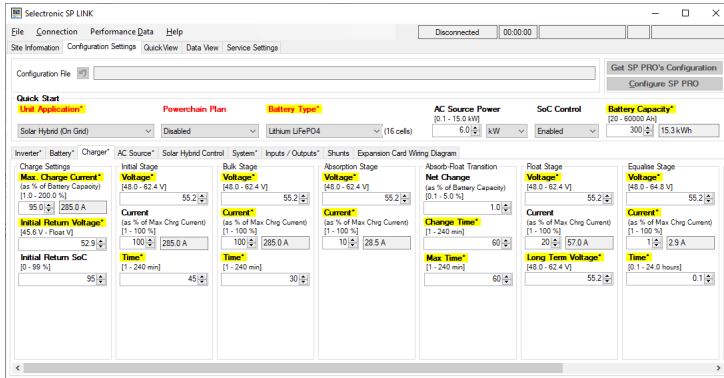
Selectronic SP LINK

File Connection Performance Data Help

Disconnected 00:00:00

Site Information | Configuration Settings | QuickView | Data View | Service Settings

Configuration File

Get SP PRO's Configuration

Configure SP PRO

Quick Start

Unit Application*
Solar Hybrid (On Grid)

Powerchain Plan
Disabled

Battery Type*
Lithium LiFePO4
(16 cells)

AC Source Power
[0.1 - 15.0 kW]
6.0 kW

SoC Control
Enabled

Battery Capacity*
[20 - 60000 Ah]
300 15.3 kWh

Inverter* | Battery* | Charger* | AC Source* | Solar Hybrid Control | System* | Inputs / Outputs* | Shunts | Expansion Card Wiring Diagram

Charge Settings
Max. Charge Current*
(as % of Battery Capacity)
[1.0 - 200.0 %]
95.0 285.0 A
Initial Return Voltage*
[45.6 V - Float V]
52.9
Initial Return SoC
[0 - 99 %]
95

Initial Stage
Voltage*
[48.0 - 62.4 V]
55.2
Current
(as % of Max Chrg Current)
[1 - 100 %]
100 285.0 A
Time*
[1 - 240 min]
45

Bulk Stage
Voltage*
[48.0 - 62.4 V]
55.2
Current*
(as % of Max Chrg Current)
[1 - 100 %]
100 285.0 A
Time*
[1 - 240 min]
30

Absorption Stage
Voltage*
[48.0 - 62.4 V]
55.2
Current*
(as % of Max Chrg Current)
[1 - 100 %]
10 28.5 A

Absorb-Float Transition
Net Change
(as % of Battery Capacity)
[0.1 - 5.0 %]
1.0
Change Time*
[1 - 240 min]
60
Max Time*
[1 - 240 min]
60

Float Stage
Voltage*
[48.0 - 62.4 V]
55.2
Current
(as % of Max Chrg Current)
[1 - 100 %]
20 57.0 A
Long Term Voltage*
[48.0 - 62.4 V]
55.2

Equalise Stage
Voltage*
[48.0 - 64.8 V]
55.2
Current*
(as % of Max Chrg Current)
[1 - 100 %]
1 2.9 A
Time*
[0.1 - 24.0 hours]
0.1